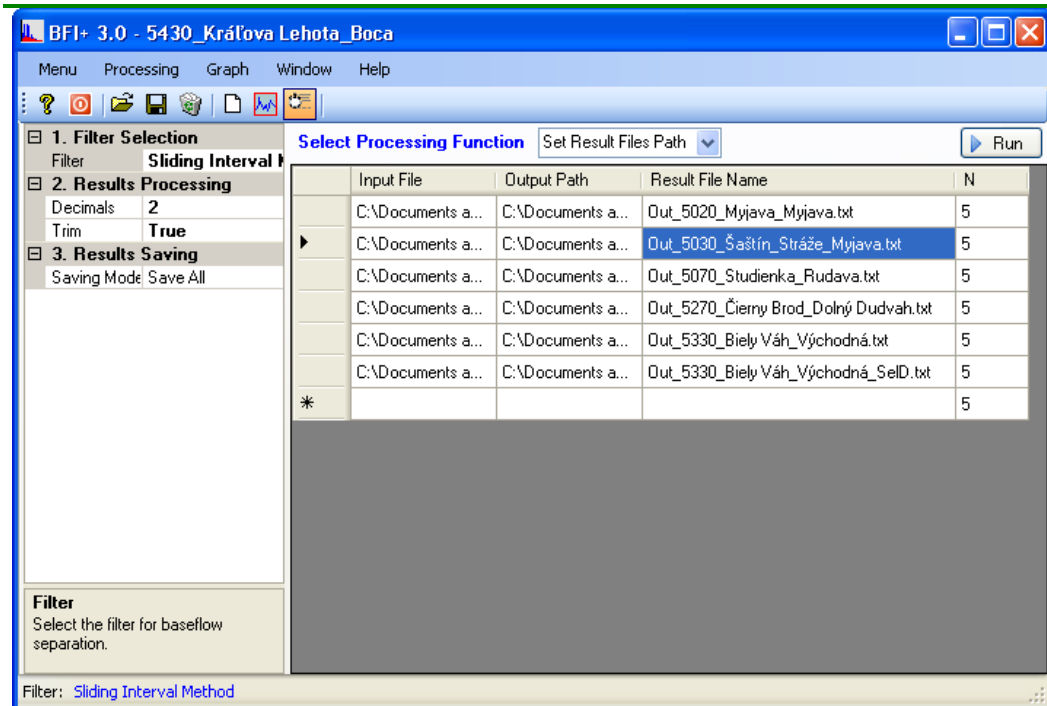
BFI+ 3.0 - 5430_Kráľova Lehota_Boca

Menu Processing Graph Window Help

⊟ 1. Filter Selection
Filter Sliding Interval I
⊟ 2. Results Processing
Decimals 2
Trim True
⊟ 3. Results Saving
Saving Mode Save All

Filter
Select the filter for baseflow separation.

Select Processing Function Set Result Files Path

Run

| | Input File | Output Path | Result File Name | N |
|---|---|---|---|---|
| | C:\Documents a... | C:\Documents a... | Out_5020_Myjava_Myjava.txt | 5 |
| ▶ | C:\Documents a... | C:\Documents a... | Out_5030_Šaštín_Stráže_Myjava.txt | 5 |
| | C:\Documents a... | C:\Documents a... | Out_5070_Studienka_Rudava.txt | 5 |
| | C:\Documents a... | C:\Documents a... | Out_5270_Čierny Brod_Dolný Dudvah.txt | 5 |
| | C:\Documents a... | C:\Documents a... | Out_5330_Biely Váh_Východná.txt | 5 |
| | C:\Documents a... | C:\Documents a... | Out_5330_Biely Váh_Východná_SelD.txt | 5 |
| * | | | | 5 |

Filter: Sliding Interval Method